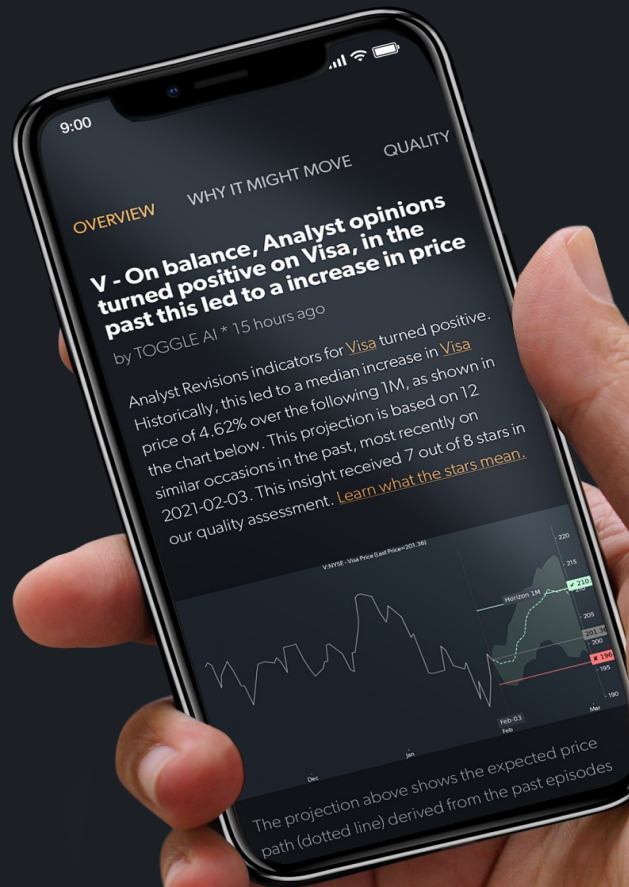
9:00

OVERVIEW WHY IT MIGHT MOVE QUALITY

V - On balance, Analyst opinions turned positive on Visa, in the past this led to a increase in price

by TOGGLE AI * 15 hours ago

Analyst Revisions indicators for Visa turned positive. Historically, this led to a median increase in Visa price of 4.62% over the following 1M, as shown in the chart below. This projection is based on 12 similar occasions in the past, most recently on 2021-02-03. This insight received 7 out of 8 stars in our quality assessment. Learn what the stars mean.

V:NYSE - Visa Price (Last Price=201.36)

220
215
210
Horizon 1M
205
201
200
196
195
190
Feb-03
Dec
Jan
Feb
Mar

The projection above shows the expected price path (dotted line) derived from the past episodes